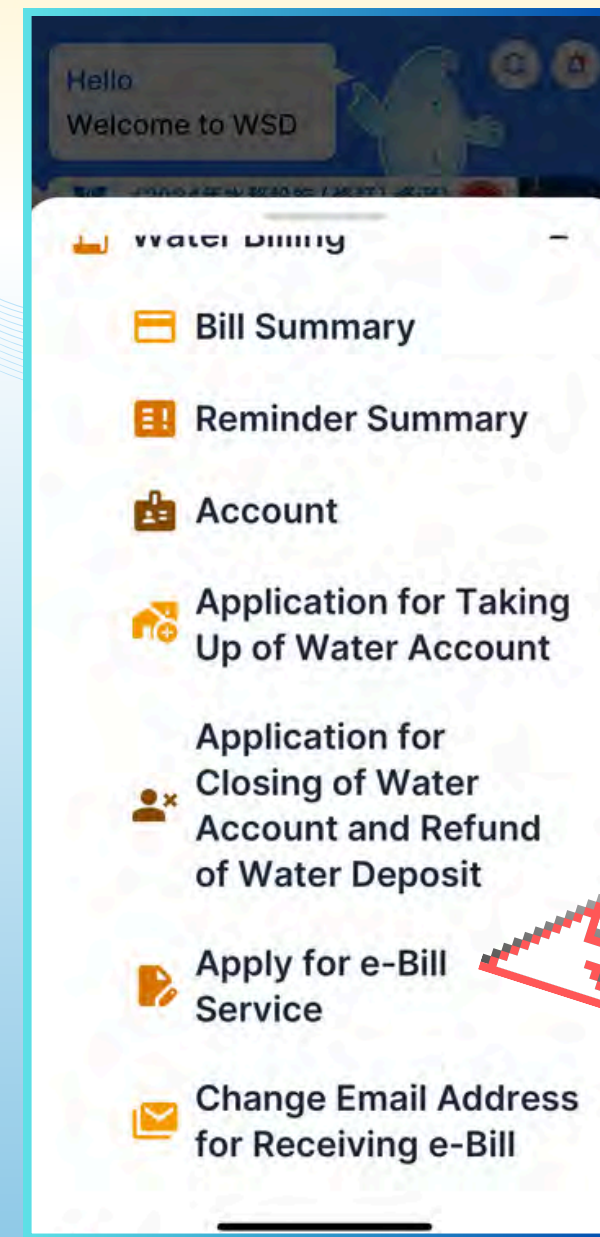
Hello
Welcome to WSD

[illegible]

Water Billing

Bill Summary

Reminder Summary

Account

Application for Taking Up of Water Account

Application for Closing of Water Account and Refund of Water Deposit

Apply for e-Bill Service

Change Email Address for Receiving e-Bill